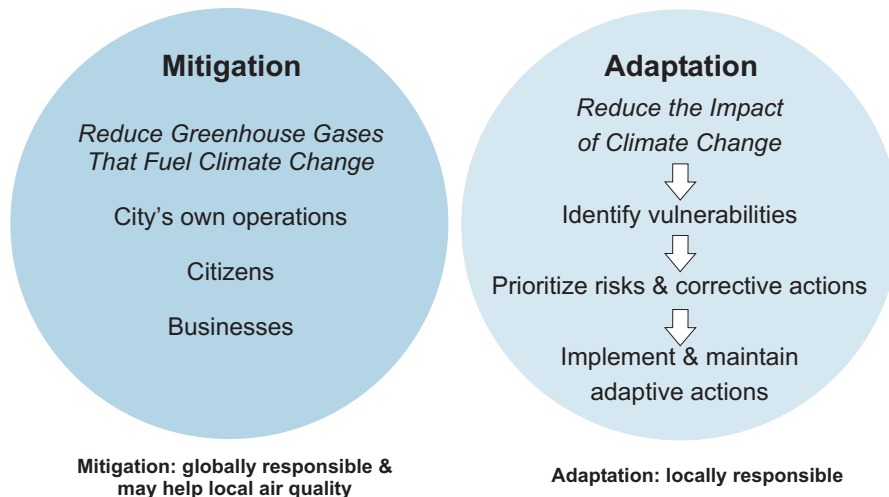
Mitigation

Reduce Greenhouse Gases That Fuel Climate Change

City's own operations

Citizens

Businesses

Adaptation

Reduce the Impact of Climate Change

Identify vulnerabilities

Prioritize risks & corrective actions

Implement & maintain adaptive actions

Mitigation: globally responsible & may help local air quality

Adaptation: locally responsible